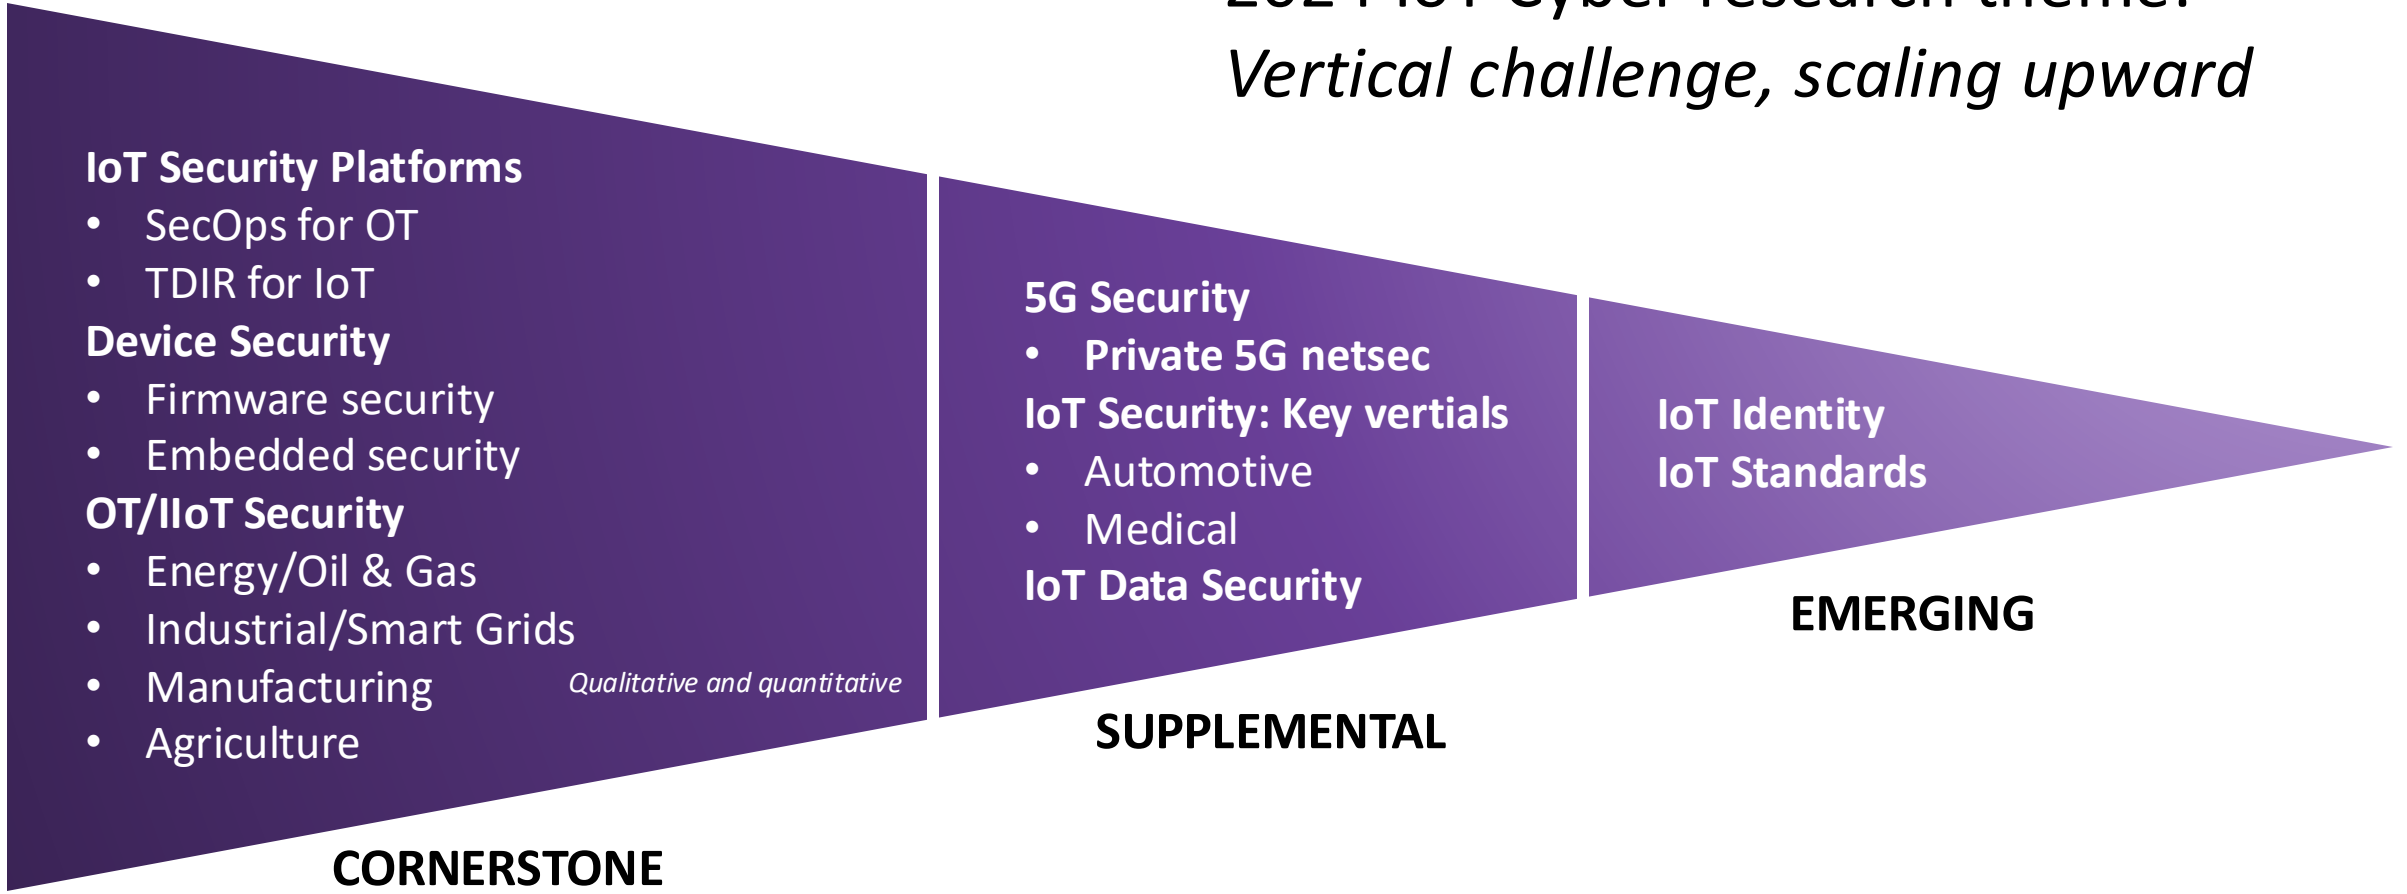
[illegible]
Vertical challenge, scaling upward

IoT Security Platforms
• SecOps for OT
• TDIR for IoT
Device Security
• Firmware security
• Embedded security
OT/IIoT Security
• Energy/Oil & Gas
• Industrial/Smart Grids
• Manufacturing
• Agriculture

Qualitative and quantitative

CORNERSTONE

5G Security
• Private 5G netsec
IoT Security: Key vertials
• Automotive
• Medical
IoT Data Security

SUPPLEMENTAL

IoT Identity
IoT Standards

EMERGING